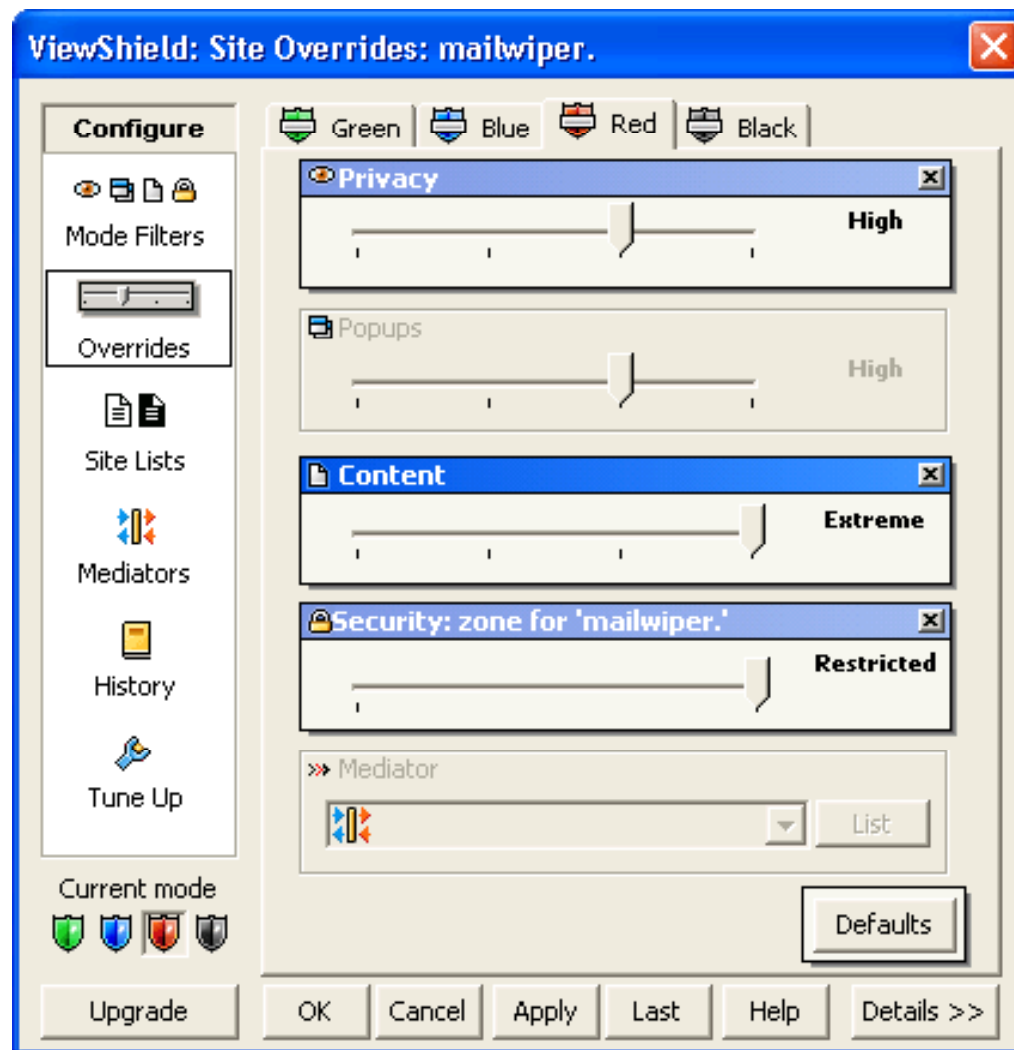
ViewShield: Site Overrides: mailwiper.

Configure

Mode Filters

Overrides

Site Lists

Mediators

History

Tune Up

Current mode

Green

Blue

Red

Black

Privacy

High

Popups

High

Content

Extreme

Security: zone for 'mailwiper.'

Restricted

Mediator

List

Defaults

Upgrade

OK

Cancel

Apply

Last

Help

Details >>